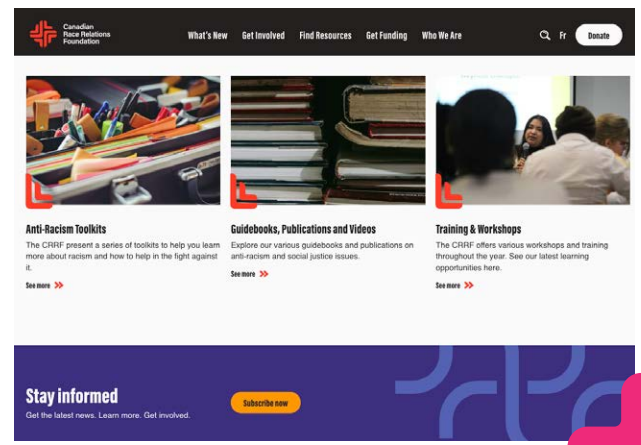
Canadian Race Relations Foundation

What's New Get Involved Find Resources Get Funding Who We Are Fr Donate

Anti-Racism Toolkits

The CRRF present a series of toolkits to help you learn more about racism and how to help in the fight against it.

See more

Guidebooks, Publications and Videos

Explore our various guidebooks and publications on anti-racism and social justice issues.

See more

Training & Workshops

The CRRF offers various workshops and training throughout the year. See our latest learning opportunities here.

See more

Stay informed

Get the latest news. Learn more. Get involved.

Subscribe now